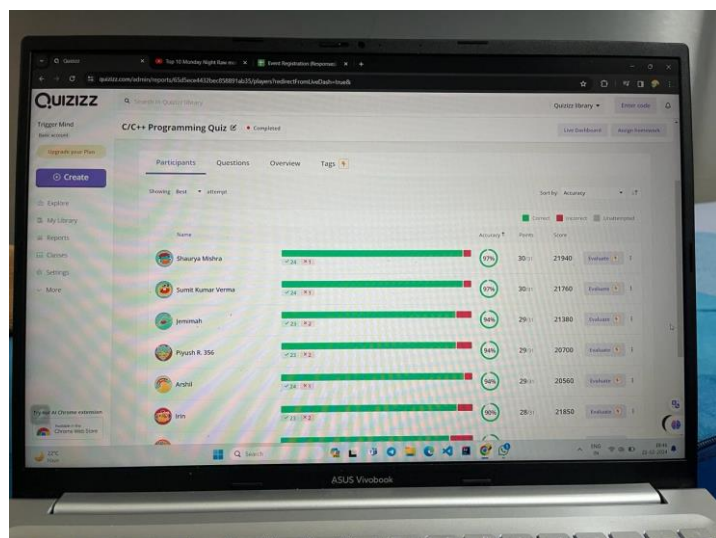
Quizizz
Top 10 Monday Night Raw mo
Event Registration (Responses)
quizizz.com/admin/reports/65d5ece4432bec858891ab35/players?redirectFromLiveDash=true&

QUIZIZZ
Search in Quizizz library
Quizizz library
Enter code

Trigger Mind
Basic account
Upgrade your Plan
Create
Explore
My Library
Reports
Classes
Settings
More

C/C++ Programming Quiz
• Completed
Live Dashboard
Assign homework

Participants
Questions
Overview
Tags

Showing Best attempt
Sort by Accuracy

Correct
Incorrect
Unattempted

Name
Accuracy
Points
Score

| Name | | Accuracy | Points | Score | |
|---|---|---|---|---|---|
| Shaurya Mishra | 24 1 | 97% | 30/31 | 21940 | Evaluate |
| Sumit Kumar Verma | 24 1 | 97% | 30/31 | 21760 | Evaluate |
| Jemimah | 23 2 | 94% | 29/31 | 21380 | Evaluate |
| Piyush R. 356 | 23 2 | 94% | 29/31 | 20700 | Evaluate |
| Arshil | 24 1 | 94% | 29/31 | 20560 | Evaluate |
| Irin | 23 2 | 90% | 28/31 | 21850 | Evaluate |

Try out its Chrome extension
Available in the Chrome Web Store

22°C
Haze
Search
ENG IN
22-02-2024

ASUS Vivobook